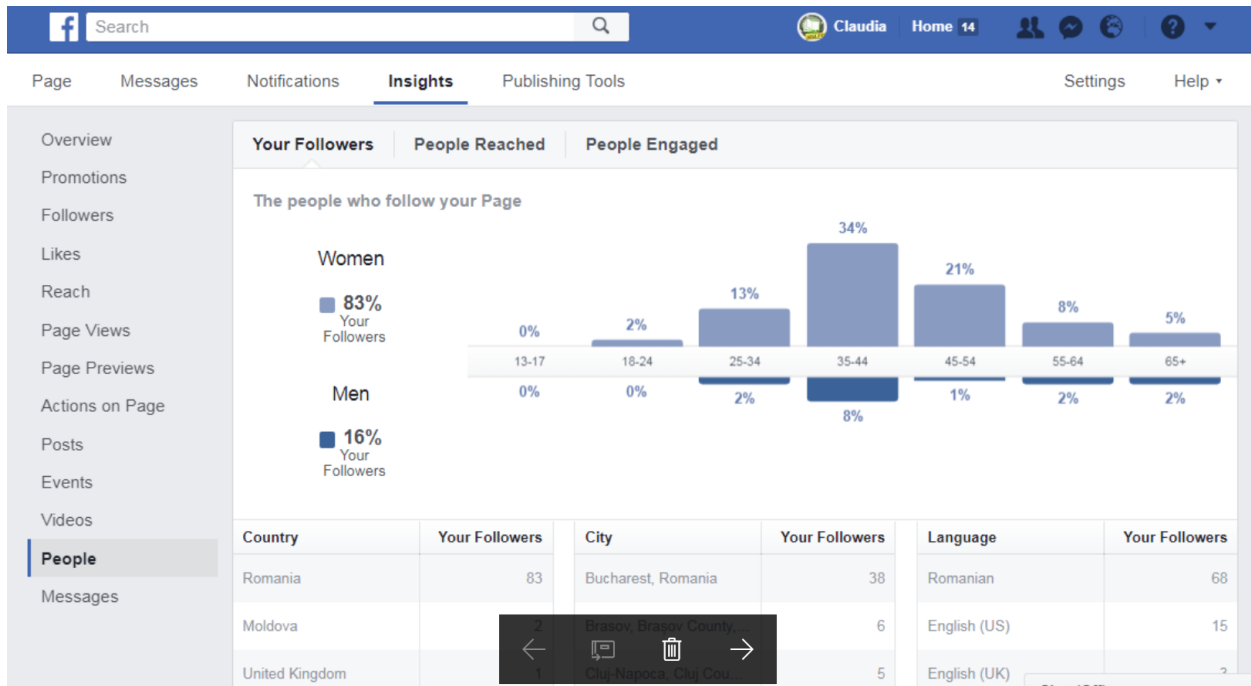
Search

Claudia Home 14

Page Messages Notifications Insights Publishing Tools Settings Help

Overview
Promotions
Followers
Likes
Reach
Page Views
Page Previews
Actions on Page
Posts
Events
Videos
People
Messages

Your Followers People Reached People Engaged

The people who follow your Page

Women
83% Your Followers

Men
16% Your Followers

| | 13-17 | 18-24 | 25-34 | 35-44 | 45-54 | 55-64 | 65+ |
|---|---|---|---|---|---|---|---|
| Women | 0% | 2% | 13% | 34% | 21% | 8% | 5% |
| Men | 0% | 0% | 2% | 8% | 1% | 2% | 2% |

| Country | Your Followers |
|---|---|
| Romania | 83 |
| Moldova | 2 |
| United Kingdom | 1 |

| City | Your Followers |
|---|---|
| Bucharest, Romania | 38 |
| Brasov, Brasov County,... | 6 |
| Cluj-Napoca, Cluj Cou... | 5 |

| Language | Your Followers |
|---|---|
| Romanian | 68 |
| English (US) | 15 |
| English (UK) | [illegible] |